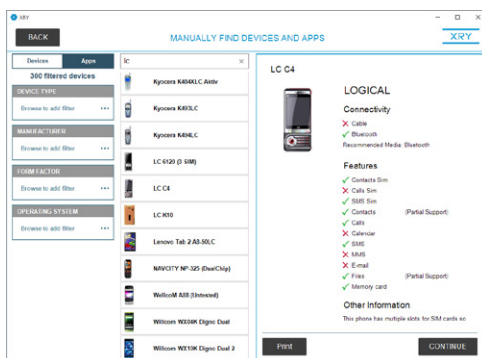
XRY

BACK

MANUALLY FIND DEVICES AND APPS

XRY

Devices

Apps

300 filtered devices

DEVICE TYPE

Browse to add filter ...

MANUFACTURER

Browse to add filter ...

FORM FACTOR

Browse to add filter ...

OPERATING SYSTEM

Browse to add filter ...

lc

Kyocera K494XLC Aktiv

Kyocera K493LC

Kyocera K494LC

LC 6120 (3 SIM)

LC C4

LC K10

Lenovo Tab 2 A8-50LC

NAVCITY NP-325 (DualChip)

WellcoM A88 (Untested)

Willcom WX04K Digno Dual

Willcom WX10K Digno Dual 2

LC C4

LOGICAL

Connectivity

✗ Cable

✓ Bluetooth

Recommended Media: Bluetooth

Features

✓ Contacts Sim

✗ Calls Sim

✓ SMS Sim

✓ Contacts (Partial Support)

✓ Calls

✗ Calendar

✓ SMS

✗ MMS

✗ E-mail

✓ Files (Partial Support)

✓ Memory card

Other Information

This phone has multiple slots for SIM cards so

Print

CONTINUE